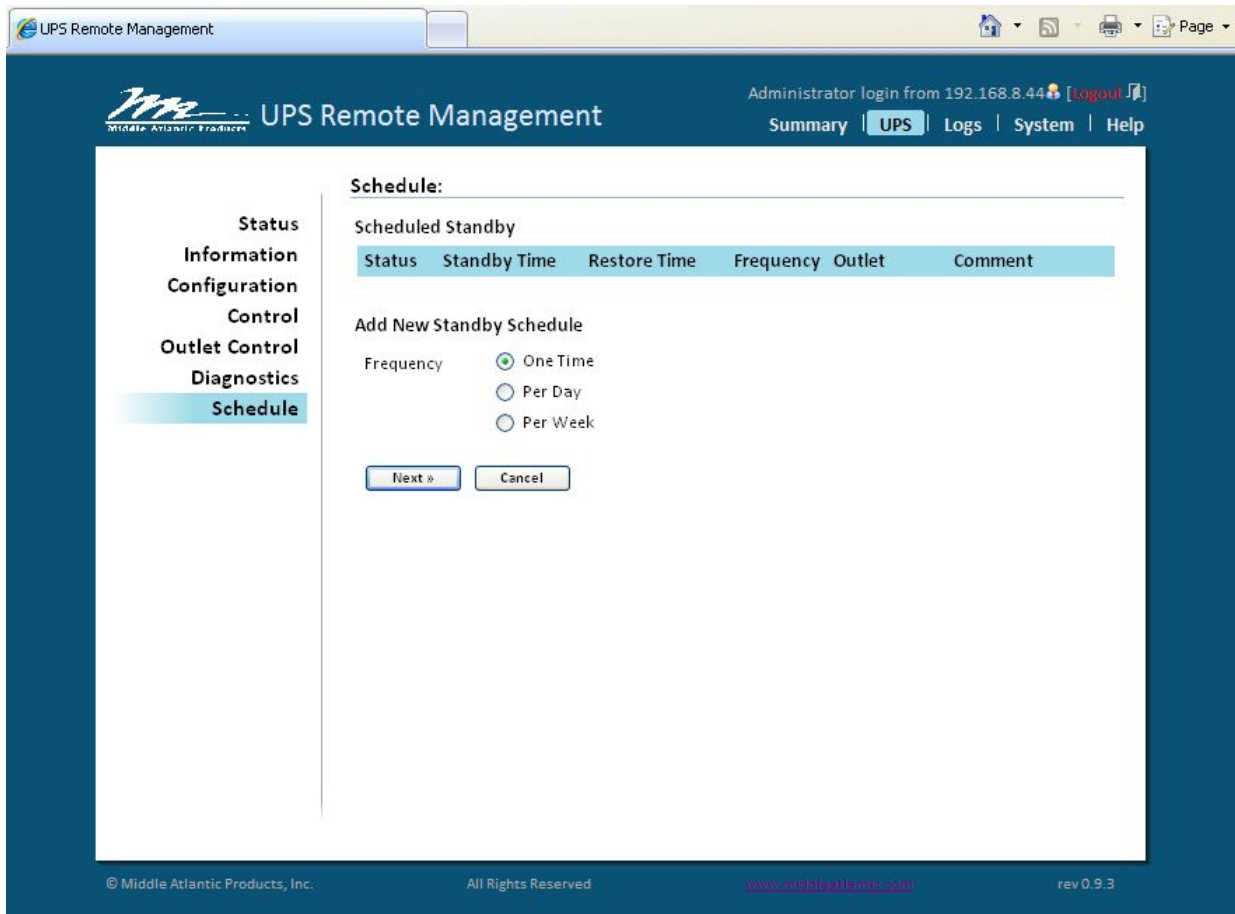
UPS Remote Management

Page

Middle Atlantic Products UPS Remote Management

Administrator login from 192.168.8.44 [Logout]

Summary | UPS | Logs | System | Help

Status
Information
Configuration
Control
Outlet Control
Diagnostics
Schedule

Schedule:

Scheduled Standby

| Status | Standby Time | Restore Time | Frequency | Outlet | Comment |
|---|---|---|---|---|---|

Add New Standby Schedule

Frequency
One Time
Per Day
Per Week

Next »
Cancel

© Middle Atlantic Products, Inc.
All Rights Reserved
www.middleatlantic.com
rev 0.9.3